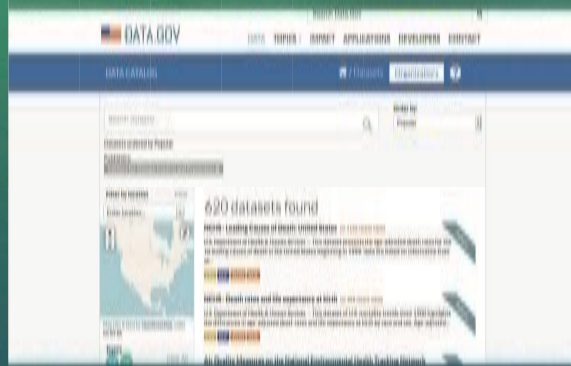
DATA.GOV

Search Data.Gov

DATA TOPICS IMPACT APPLICATIONS DEVELOPERS CONTACT

DATA CATALOG

Datasets Organizations

Search datasets...

Order by
Popular

Filter by location

620 datasets found

NCHS - Leading Causes of Death: United States

NCHS - Death rates and life expectancy at birth

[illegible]